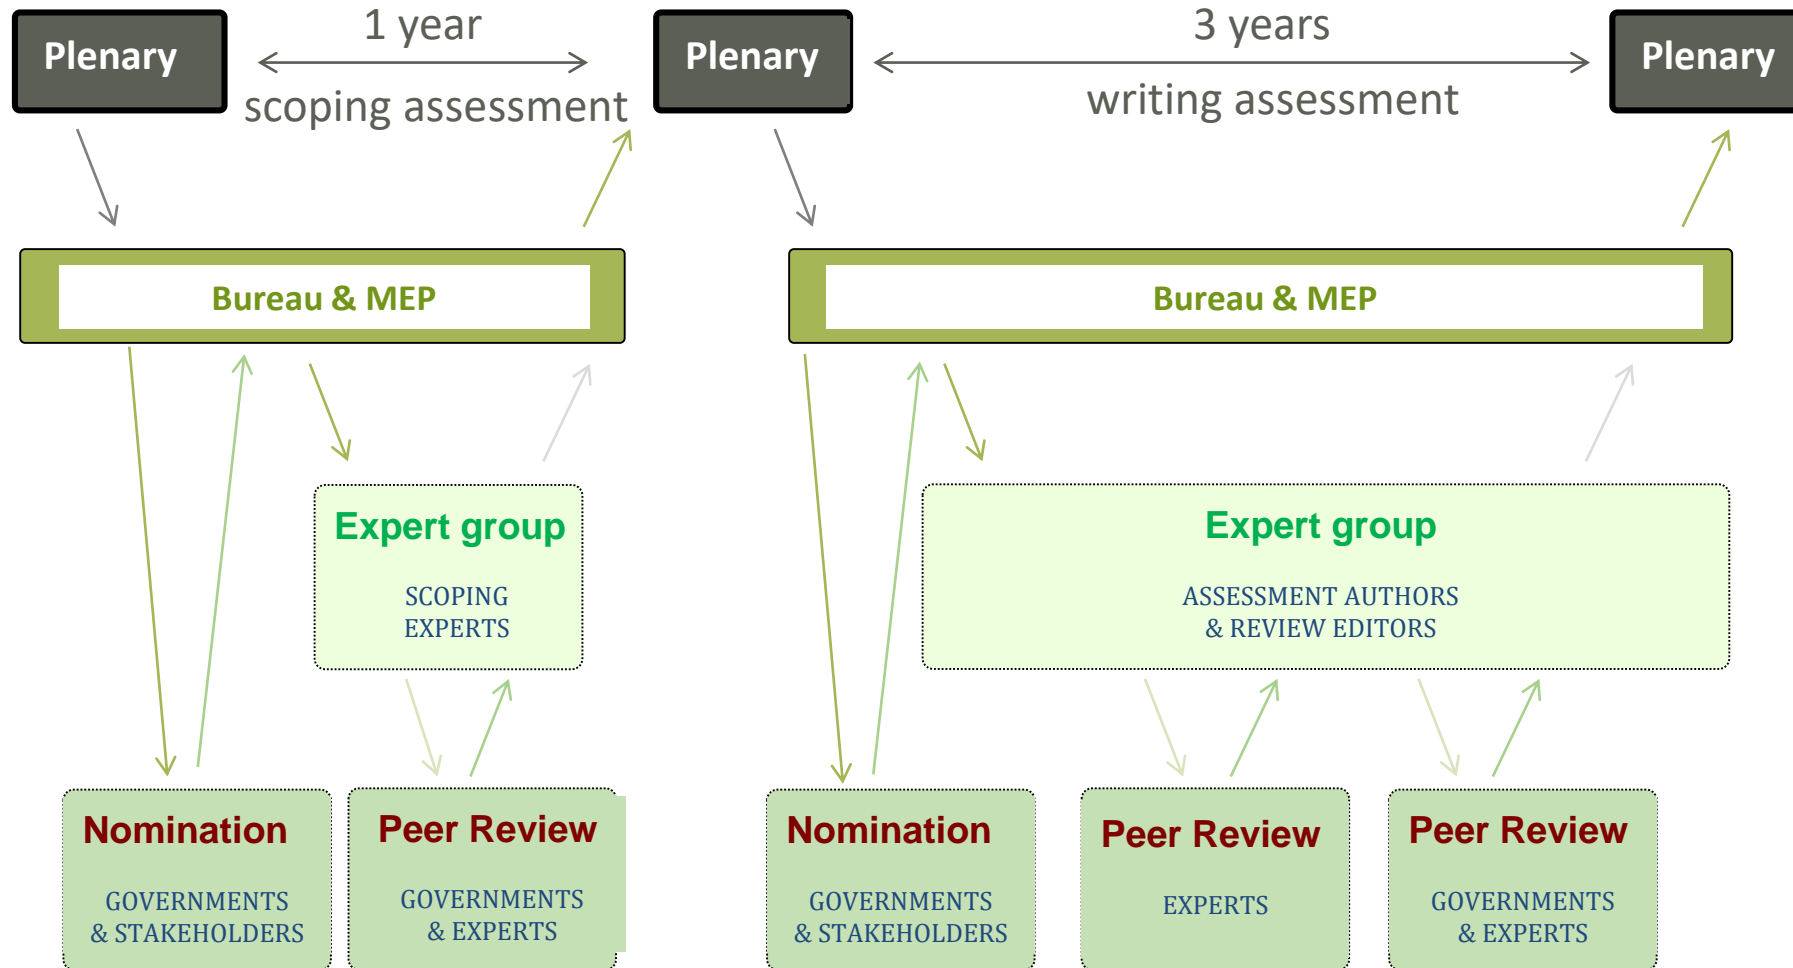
Plenary

1 year

scoping assessment

Plenary

3 years

writing assessment

Plenary

Bureau & MEP

Bureau & MEP

Expert group

SCOPING EXPERTS

Expert group

ASSESSMENT AUTHORS & REVIEW EDITORS

Nomination

GOVERNMENTS & STAKEHOLDERS

Peer Review

GOVERNMENTS & EXPERTS

Nomination

GOVERNMENTS & STAKEHOLDERS

Peer Review

EXPERTS

Peer Review

GOVERNMENTS & EXPERTS